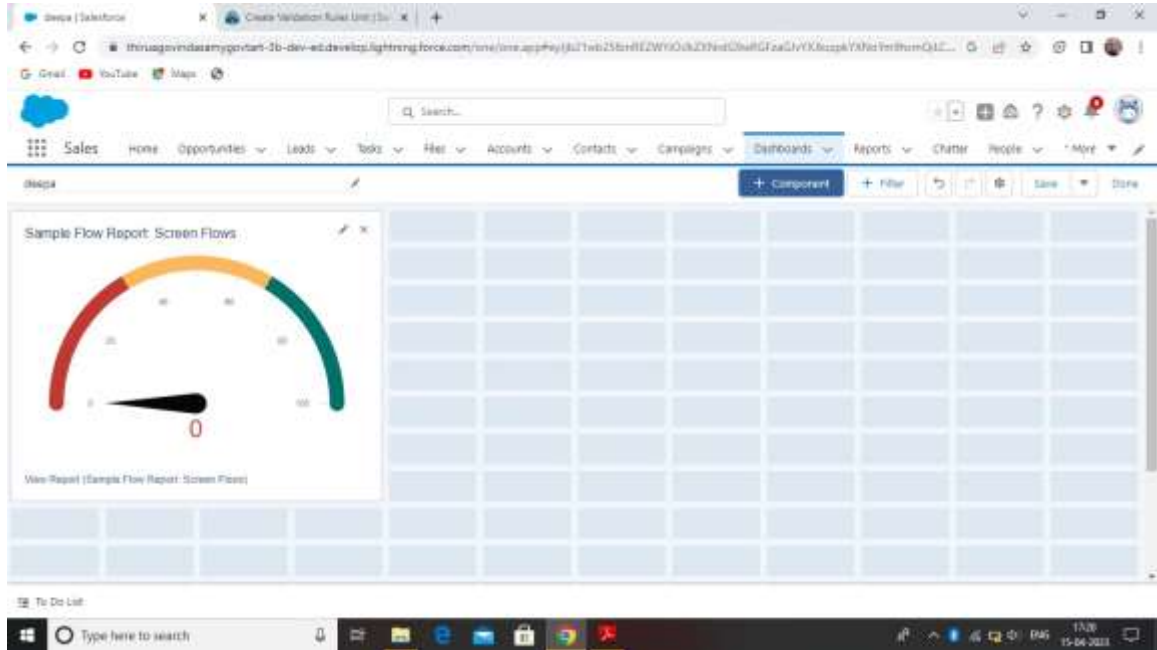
deepa | Salesforce
Create Validation Rules Unit | Sa
thirusgovindasamygovtart-3b-dev-ed.develop.lightning.force.com/one/one.app#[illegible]
Gmail YouTube Maps
Search...
Sales Home Opportunities Leads Tasks Files Accounts Contacts Campaigns Dashboards Reports Chatter People More
deepa
+ Component + Filter Save Done
Sample Flow Report: Screen Flows
0
View Report (Sample Flow Report: Screen Flows)
To Do List
Type here to search
ENG 17:28 15-04-2023